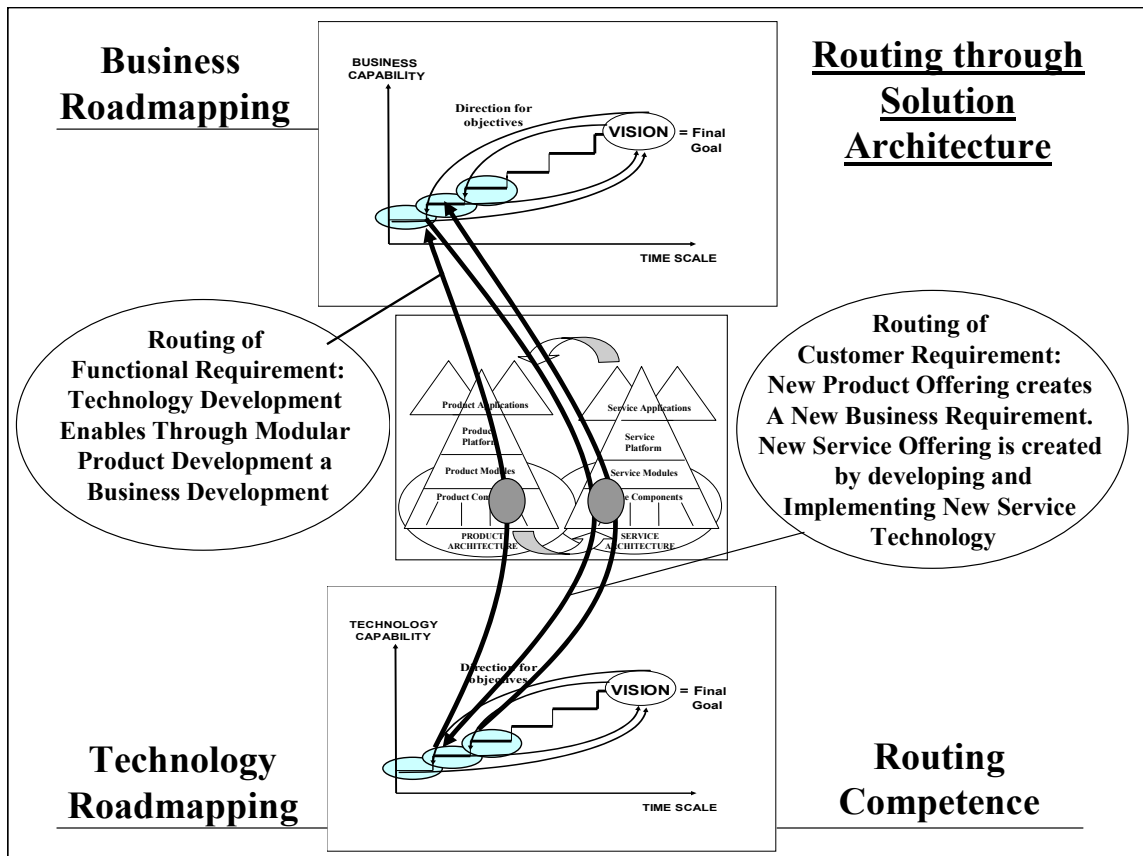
Business Roadmapping

BUSINESS CAPABILITY

Direction for objectives

VISION = Final Goal

TIME SCALE

Routing through Solution Architecture

Routing of Functional Requirement: Technology Development Enables Through Modular Product Development a Business Development

Product Applications
Product Platform
Product Modules
Product Com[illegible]
PRODUCT ARCHITECTURE

Service Applications
Service Platform
Service Modules
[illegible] Components
SERVICE ARCHITECTURE

Routing of Customer Requirement: New Product Offering creates A New Business Requirement. New Service Offering is created by developing and Implementing New Service Technology

TECHNOLOGY CAPABILITY

Direction for objectives

VISION = Final Goal

TIME SCALE

Technology Roadmapping

Routing Competence